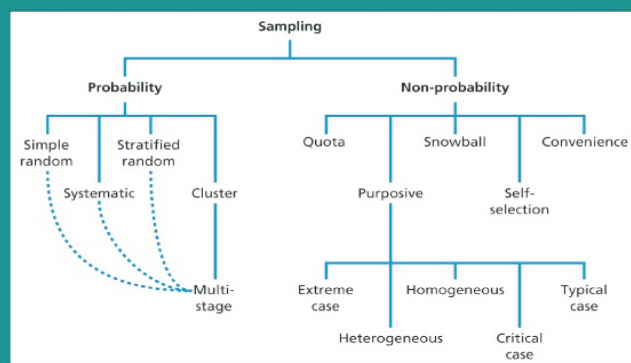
Sampling

Probability

Non-probability

Simple random

Systematic

Stratified random

Cluster

Multi-stage

Quota

Snowball

Convenience

Purposive

Self-selection

Extreme case

Homogeneous

Typical case

Heterogeneous

Critical case